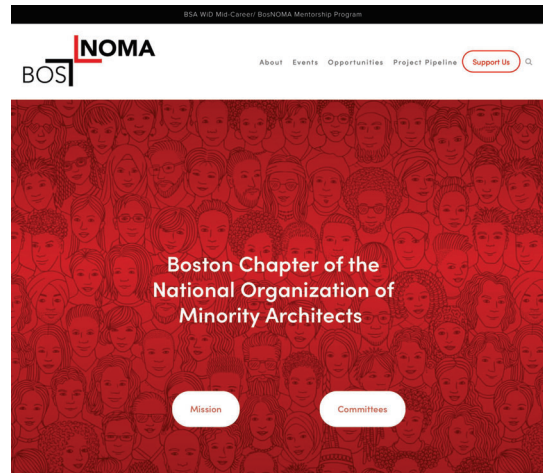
BSA WiD Mid-Career/ BosNOMA Mentorship Program

BOS NOMA

About Events Opportunities Project Pipeline Support Us

Boston Chapter of the National Organization of Minority Architects

Mission

Committees